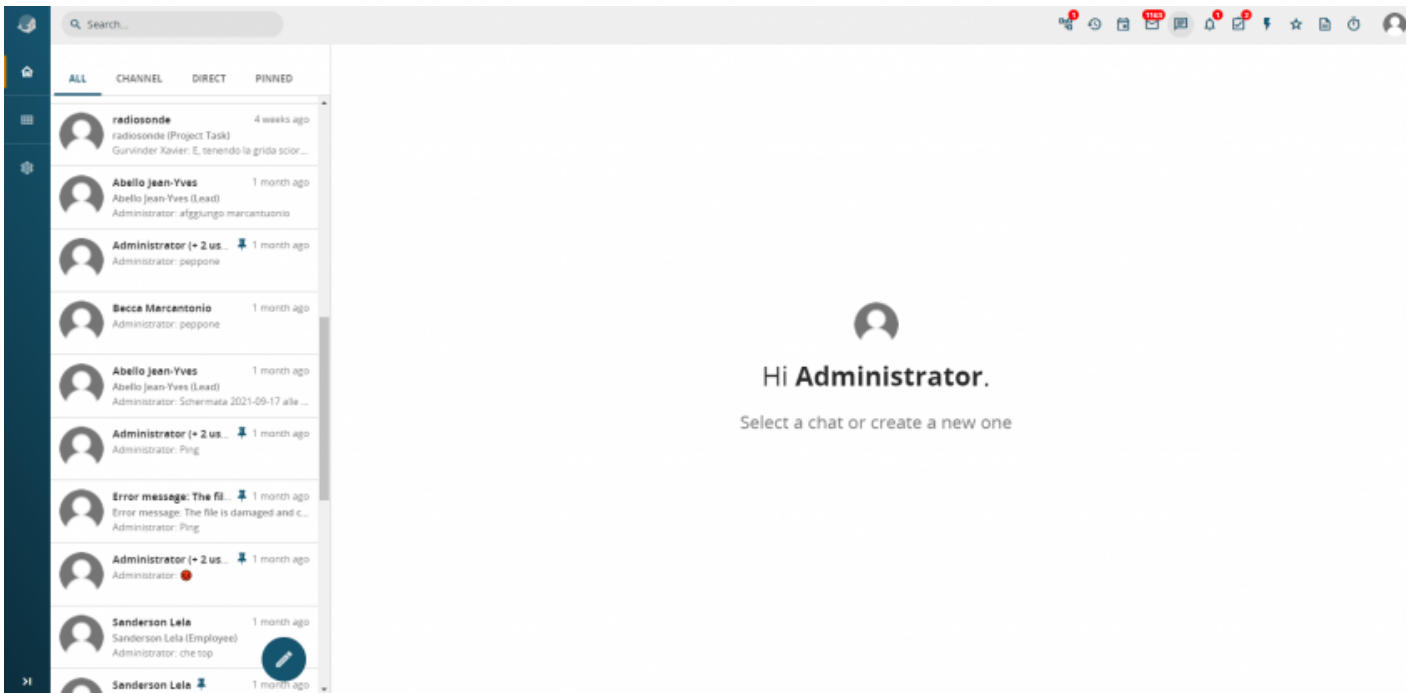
Search...

1 1163 1 2

ALL CHANNEL DIRECT PINNED

radiosonde 4 weeks ago
radiosonde (Project Task)
Gurvinder Xavier: E, tenendo la grida scior...

Abello Jean-Yves 1 month ago
Abello Jean-Yves (Lead)
Administrator: afggiungo marcantuonio

Administrator (+ 2 us... 1 month ago
Administrator: peppone

Becca Marcantonio 1 month ago
Administrator: peppone

Abello Jean-Yves 1 month ago
Abello Jean-Yves (Lead)
Administrator: Schermata 2021-09-17 alle ...

Administrator (+ 2 us... 1 month ago
Administrator: Ping

Error message: The fil... 1 month ago
Error message: The file is damaged and c...
Administrator: Ping

Administrator (+ 2 us... 1 month ago
Administrator:

Sanderson Lela 1 month ago
Sanderson Lela (Employee)
Administrator: che top

Sanderson Lela 1 month ago

Hi **Administrator**.

Select a chat or create a new one